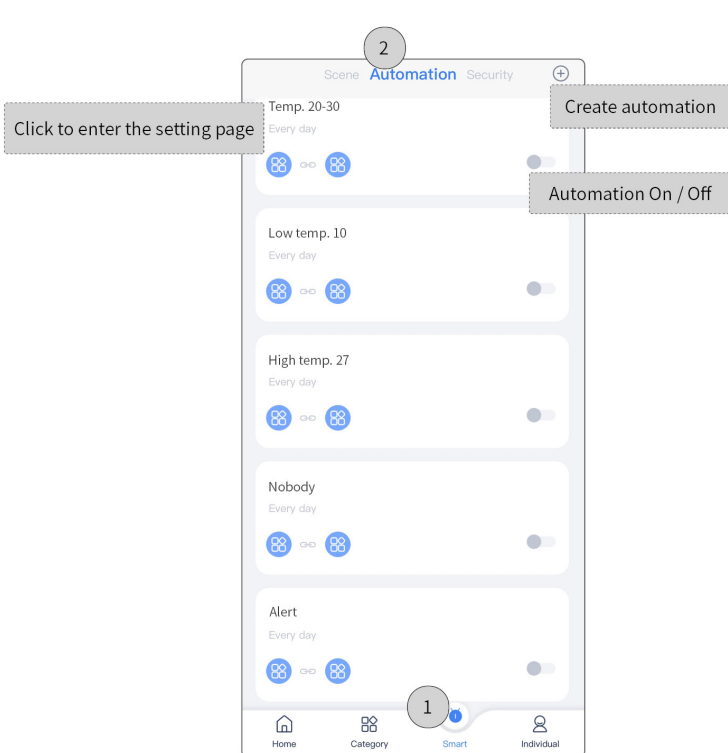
2

Scene Automation Security ⊕

Click to enter the setting page

Create automation

Temp. 20-30
Every day

Automation On / Off

Low temp. 10
Every day

High temp. 27
Every day

Nobody
Every day

Alert
Every day

1

Home Category Smart Individual